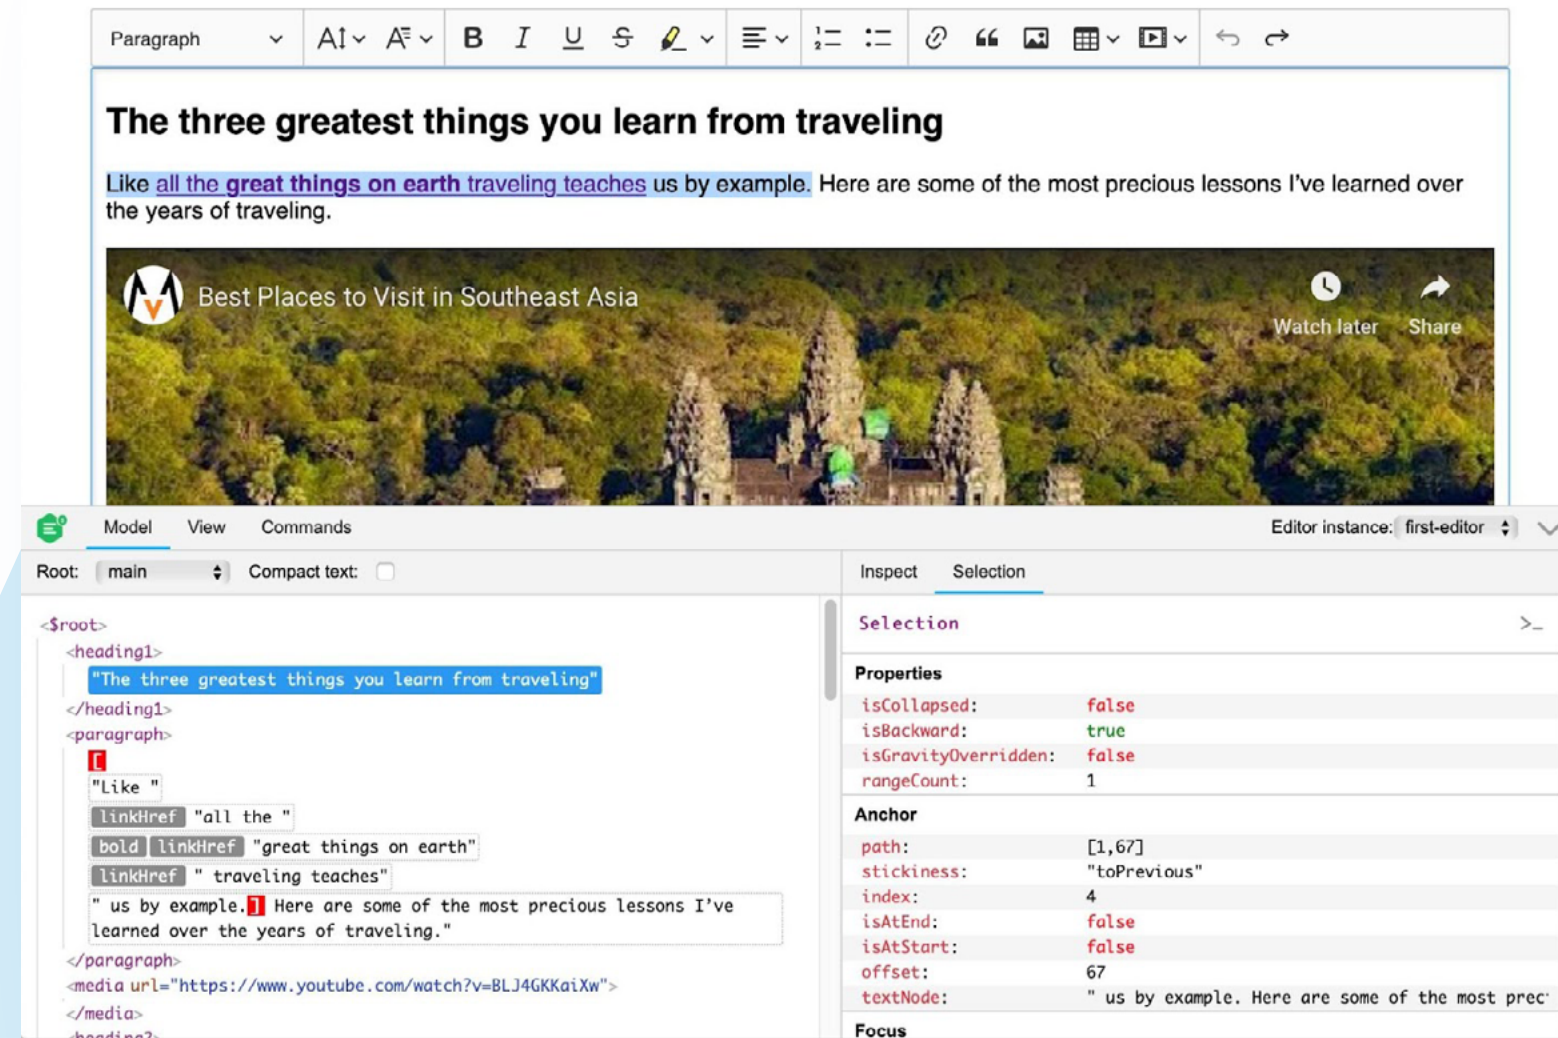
Paragraph

The three greatest things you learn from traveling

Like all the great things on earth traveling teaches us by example. Here are some of the most precious lessons I've learned over the years of traveling.

Best Places to Visit in Southeast Asia

Watch later Share

Model View Commands

Editor instance: first-editor

Root: main Compact text:

Inspect Selection

<$root>
<heading1>
"The three greatest things you learn from traveling"
</heading1>
<paragraph>
[
"Like "
linkHref "all the "
bold linkHref "great things on earth"
linkHref " traveling teaches"
" us by example.] Here are some of the most precious lessons I've learned over the years of traveling."
</paragraph>
<media url="https://www.youtube.com/watch?v=BLJ4GKKaiXw">
</media>
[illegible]

Selection >_

Properties
| | |
|---|---|
| isCollapsed: | false |
| isBackward: | true |
| isGravityOverridden: | false |
| rangeCount: | 1 |

Anchor
| | |
|---|---|
| path: | [1,67] |
| stickiness: | "toPrevious" |
| index: | 4 |
| isAtEnd: | false |
| isAtStart: | false |
| offset: | 67 |
| textNode: | " us by example. Here are some of the most prec' |

Focus